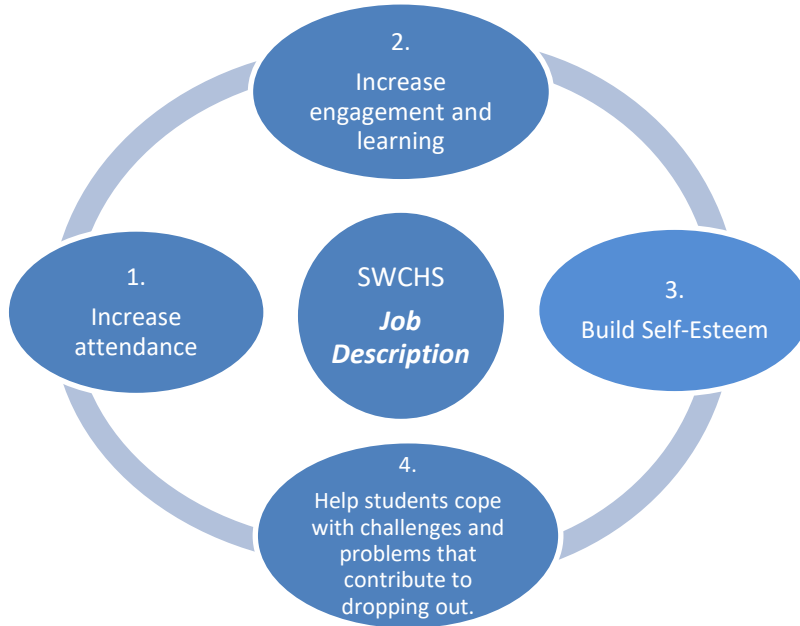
2.

Increase engagement and learning

1.

Increase attendance

SWCHS

***Job Description***

3.

Build Self-Esteem

4.

Help students cope with challenges and problems that contribute to dropping out.